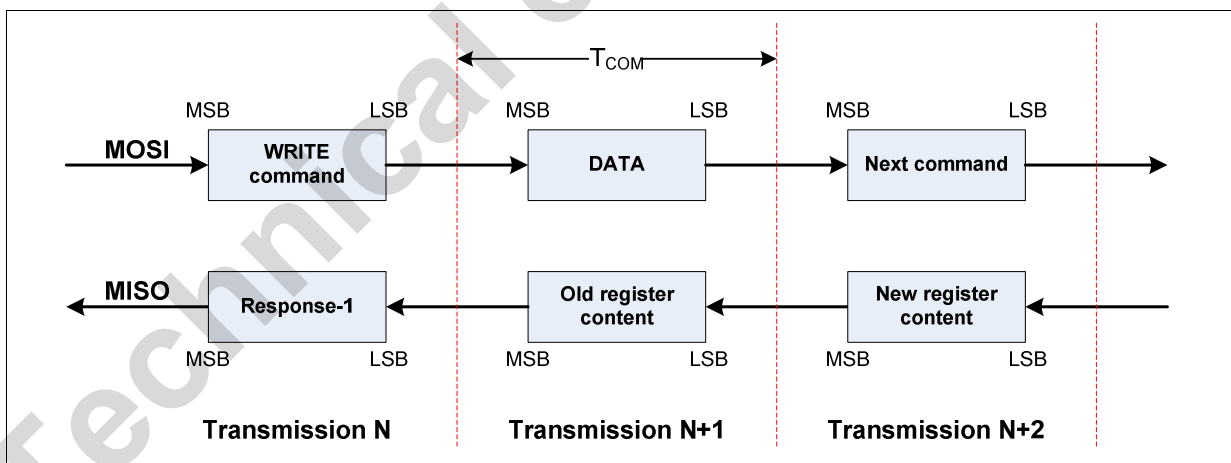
$T_{COM}$

MSB LSB MSB LSB MSB LSB

MOSI

WRITE command

DATA

Next command

MISO

Response-1

Old register content

New register content

MSB LSB MSB LSB MSB LSB

Transmission N

Transmission N+1

Transmission N+2

Technical